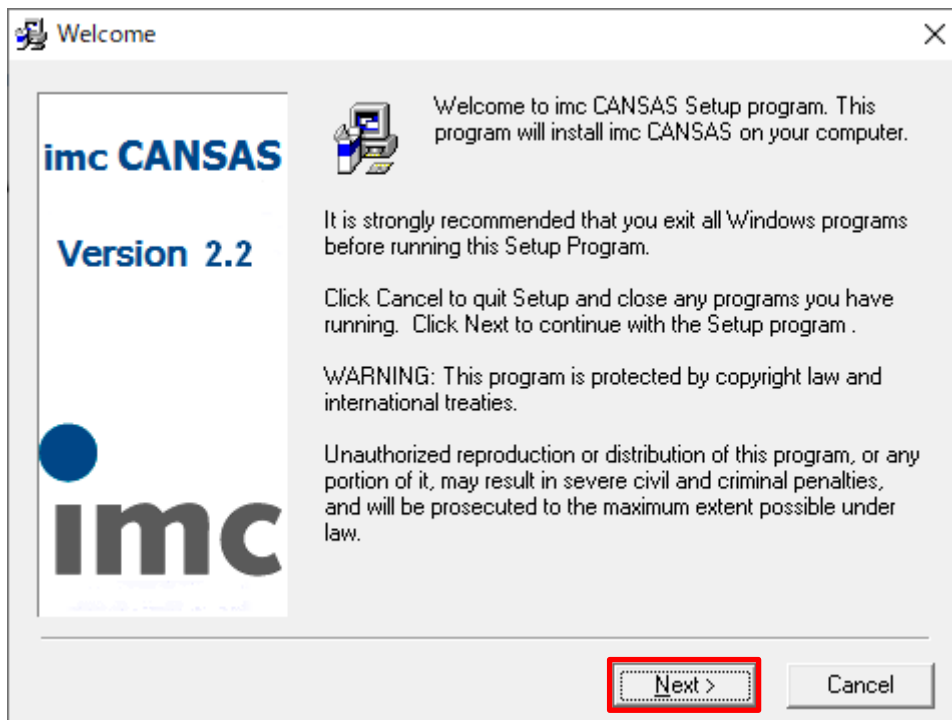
Welcome

imc CANSAS

Version 2.2

imc

Welcome to imc CANSAS Setup program. This program will install imc CANSAS on your computer.

It is strongly recommended that you exit all Windows programs before running this Setup Program.

Click Cancel to quit Setup and close any programs you have running. Click Next to continue with the Setup program .

WARNING: This program is protected by copyright law and international treaties.

Unauthorized reproduction or distribution of this program, or any portion of it, may result in severe civil and criminal penalties, and will be prosecuted to the maximum extent possible under law.

Next >

Cancel